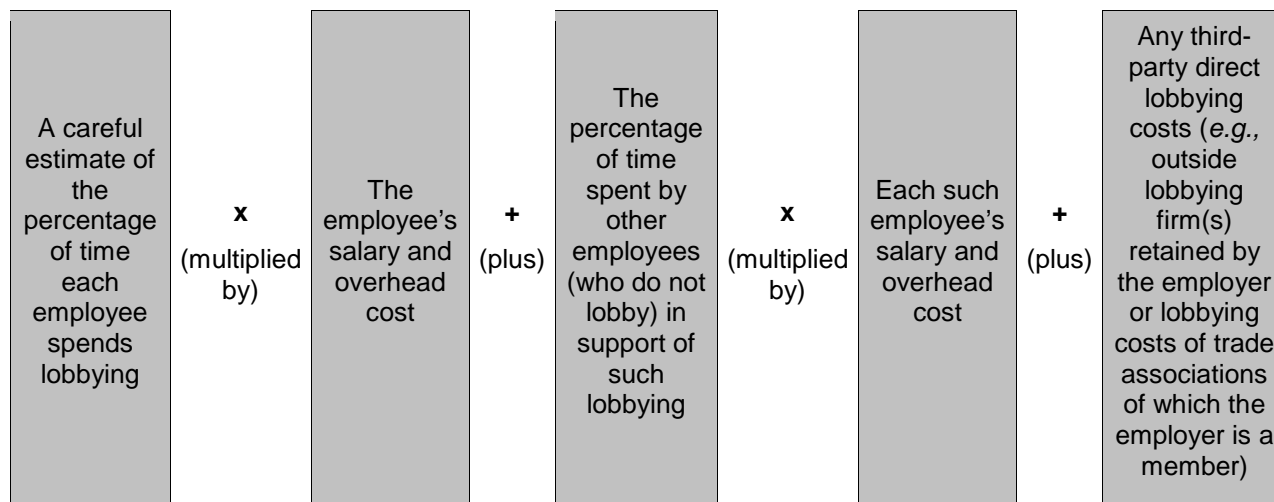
A careful estimate of the percentage of time each employee spends lobbying

x
(multiplied by)

The employee's salary and overhead cost

+
(plus)

The percentage of time spent by other employees (who do not lobby) in support of such lobbying

x
(multiplied by)

Each such employee's salary and overhead cost

+
(plus)

Any third-party direct lobbying costs (*e.g.,* outside lobbying firm(s) retained by the employer or lobbying costs of trade associations of which the employer is a member)